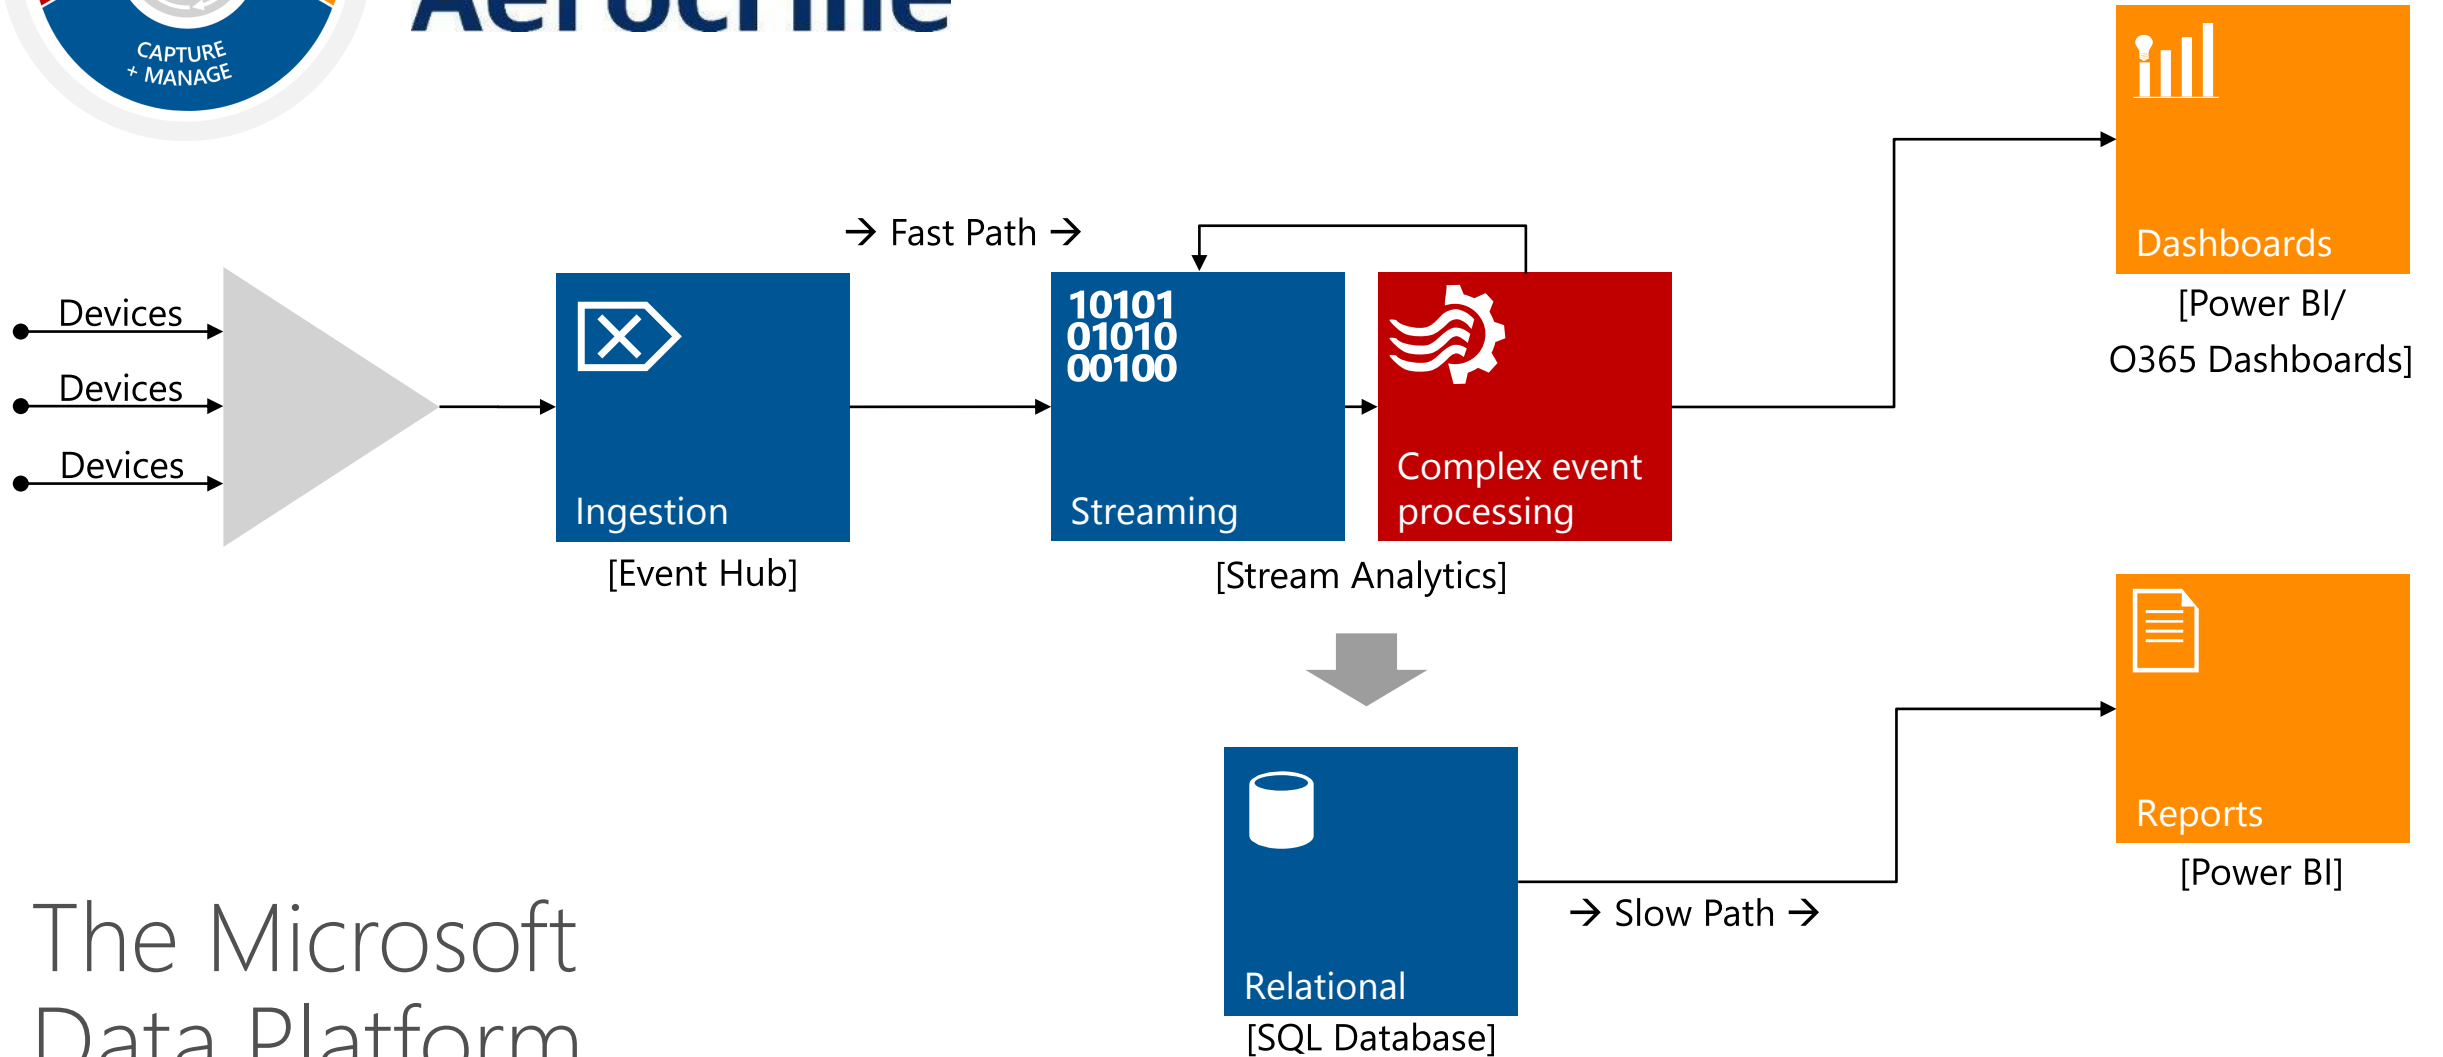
CAPTURE + MANAGE

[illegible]

→ Fast Path →

Devices

Devices

Devices

Ingestion

[Event Hub]

10101
01010
00100

Streaming

Complex event processing

[Stream Analytics]

Dashboards

[Power BI/ O365 Dashboards]

Reports

[Power BI]

Relational

[SQL Database]

→ Slow Path →

The Microsoft Data Platform